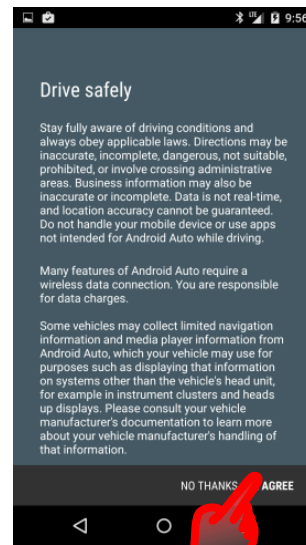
9:56

Drive safely

Stay fully aware of driving conditions and always obey applicable laws. Directions may be inaccurate, incomplete, dangerous, not suitable, prohibited, or involve crossing administrative areas. Business information may also be inaccurate or incomplete. Data is not real-time, and location accuracy cannot be guaranteed. Do not handle your mobile device or use apps not intended for Android Auto while driving.

Many features of Android Auto require a wireless data connection. You are responsible for data charges.

Some vehicles may collect limited navigation information and media player information from Android Auto, which your vehicle may use for purposes such as displaying that information on systems other than the vehicle's head unit, for example in instrument clusters and heads up displays. Please consult your vehicle manufacturer's documentation to learn more about your vehicle manufacturer's handling of that information.

NO THANKS AGREE